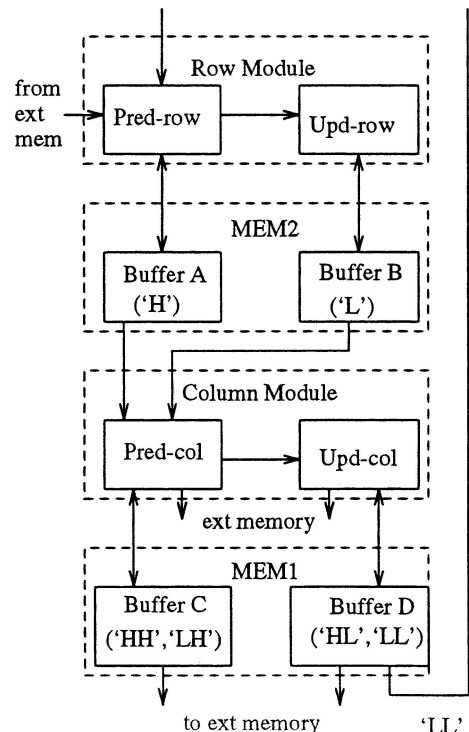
Row Module

from ext mem

Pred-row

Upd-row

MEM2

Buffer A ('H')

Buffer B ('L')

Column Module

Pred-col

Upd-col

ext memory

MEM1

Buffer C ('HH', 'LH')

Buffer D ('HL', 'LL')

to ext memory

'LL'